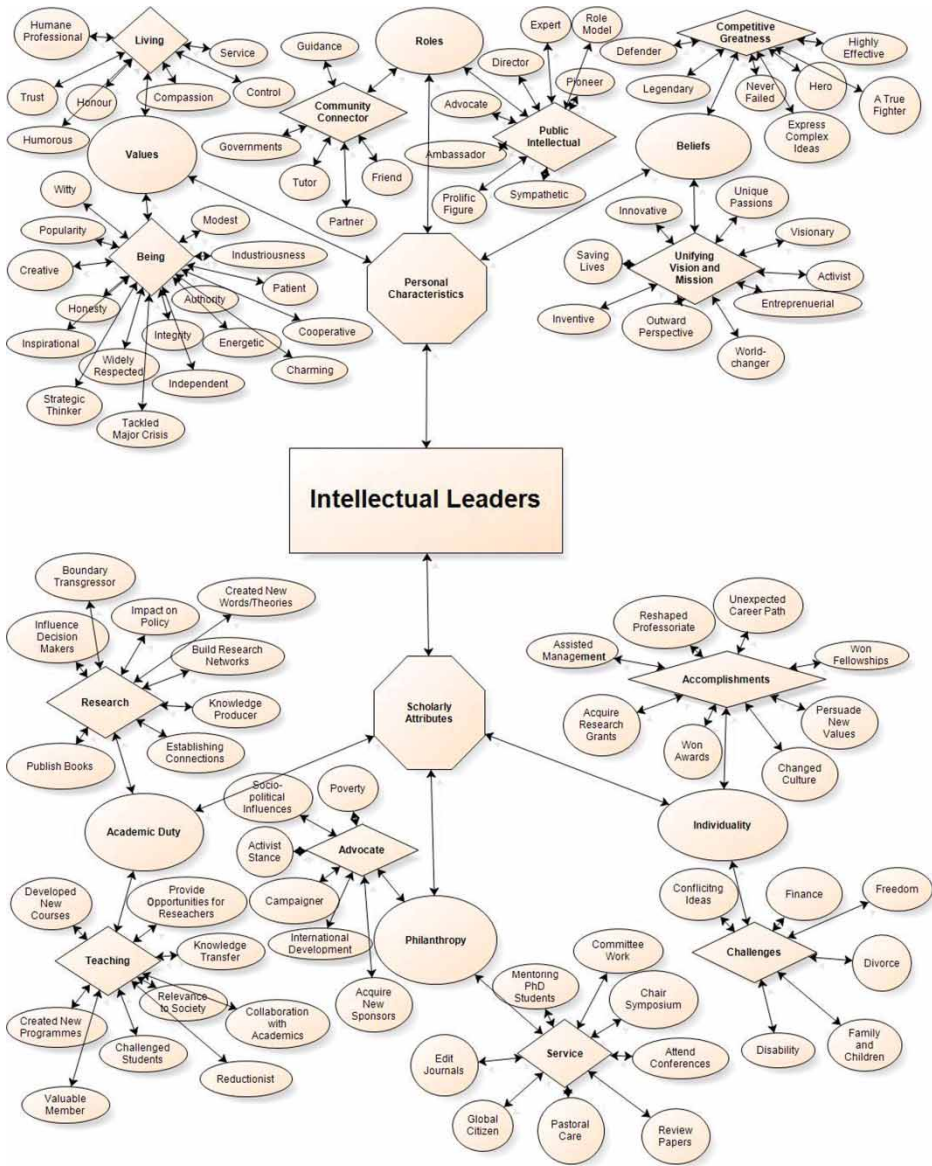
Humane Professional
Living
Service
Trust
Honour
Compassion
Control
Humorous
Values
Guidance
Roles
Community Connector
Governments
Tutor
Friend
Partner
Director
Expert
Role Model
Pioneer
Advocate
Public Intellectual
Ambassador
Prolific Figure
Sympathetic
Competitive Greatness
Defender
Legendary
Never Failed
Hero
Highly Effective
Express Complex Ideas
A True Fighter
Beliefs
Witty
Popularity
Creative
Being
Modest
Industriousness
Patient
Honesty
Authority
Inspirational
Integrity
Energetic
Cooperative
Widely Respected
Independent
Charming
Strategic Thinker
Tackled Major Crisis
Personal Characteristics
Innovative
Unique Passions
Visionary
Saving Lives
Unifying Vision and Mission
Activist
Entreprenuerial
Inventive
Outward Perspective
World-changer

Intellectual Leaders

Boundary Transgressor
Influence Decision Makers
Impact on Policy
Created New Words/Theories
Build Research Networks
Research
Knowledge Producer
Establishing Connections
Publish Books
Academic Duty
Scholarly Attributes
Socio-political Influences
Poverty
Activist Stance
Advocate
Campaigner
International Development
Acquire New Sponsors
Philanthropy
Developed New Courses
Provide Opportunities for Reseachers
Teaching
Knowledge Transfer
Relevance to Society
Collaboration with Academics
Created New Programmes
Challenged Students
Reductionist
Valuable Member
Reshaped Professoriate
Unexpected Career Path
Assisted Management
Accomplishments
Won Fellowships
Acquire Research Grants
Won Awards
Persuade New Values
Changed Culture
Individuality
Conflicting Ideas
Finance
Freedom
Challenges
Divorce
Disability
Family and Children
Mentoring PhD Students
Committee Work
Chair Symposium
Edit Journals
Service
Attend Conferences
Global Citizen
Pastoral Care
Review Papers